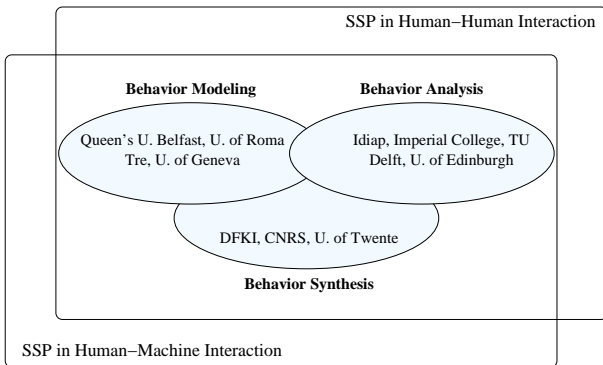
SSP in Human−Human Interaction

Behavior Modeling

Behavior Analysis

Queen's U. Belfast, U. of Roma Tre, U. of Geneva

Idiap, Imperial College, TU Delft, U. of Edinburgh

DFKI, CNRS, U. of Twente

Behavior Synthesis

SSP in Human−Machine Interaction